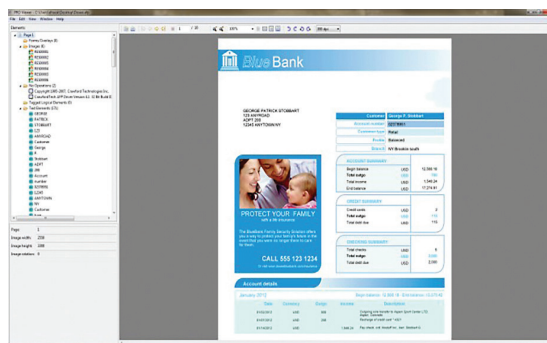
File Edit View Window Help

Elements

Page 1

Primary Overlays (0)

Images (6)

Key Operators (2)

Tagged Logical Elements (0)

Text Elements (23)

GEORGE

PATRICK

STCBBART

125

ANYROAD

ADPT

208

Account

number

Customer

George

Page: 1

Image width: 2550

Image height: 3300

Image rotation: 0

Blue Bank

GEORGE PATRICK STCBBART
125 ANYROAD
ADPT 208
12345 ANYTOWN NY

Customer George P. Stcbbart

Account number

Customer type Retail

Profile Eastwood

Branch NY Brooklyn South

ACCOUNT SUMMARY

Begin balance USD 12,568.18

Total outgo USD

Total income USD 1,346.34

End balance USD 17,374.61

CREDIT SUMMARY

Credit limits USD 0

Total outgo USD

Total cash out USD

CHECKING SUMMARY

Total checks USD 0

Total outgo USD

Total cash out USD

PROTECT YOUR FAMILY
with a life insurance

CALL 555 123 1234

Account details

January 2012

Date Currency Outgo Income Description